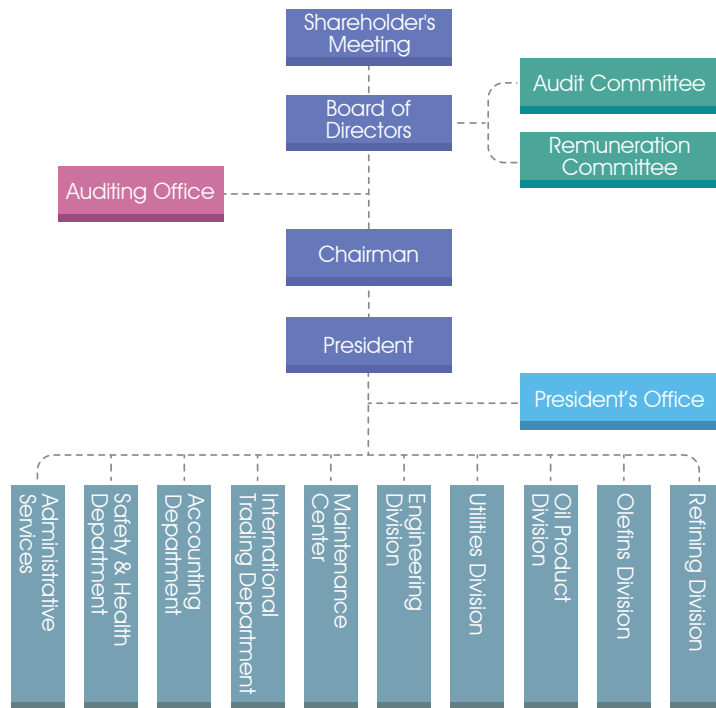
Shareholder's Meeting

Board of Directors

Audit Committee

Remuneration Committee

Auditing Office

Chairman

President

President's Office

Administrative Services

Safety & Health Department

Accounting Department

International Trading Department

Maintenance Center

Engineering Division

Utilities Division

Oil Product Division

Olefins Division

Refining Division